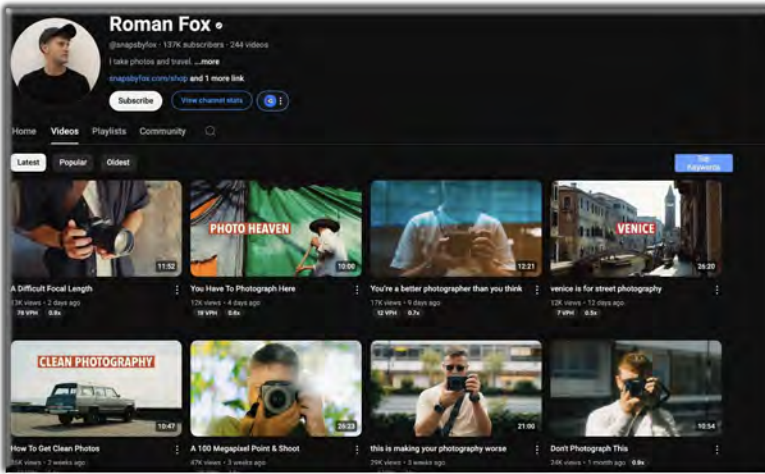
Roman Fox

@snapsbyfox · 137K subscribers · 244 videos

I take photos and travel. ...more

snapsbyfox.com/shop and 1 more link

Subscribe

View channel stats

Home Videos Playlists Community

Latest Popular Oldest

Tag Keywords

PHOTO HEAVEN

VENICE

11:52

10:00

12:21

26:20

A Difficult Focal Length
13K views · 2 days ago
78 VPH 0.8x

You Have To Photograph Here
12K views · 4 days ago
18 VPH 0.6x

You're a better photographer than you think
17K views · 9 days ago
12 VPH 0.7x

venice is for street photography
12K views · 12 days ago
7 VPH 0.5x

CLEAN PHOTOGRAPHY

10:47

26:23

21:00

10:54

How To Get Clean Photos
35K views · 3 weeks ago

A 100 Megapixel Point & Shoot
47K views · 3 weeks ago

this is making your photography worse
29K views · 3 weeks ago

Don't Photograph This
24K views · 1 month ago 0.9x